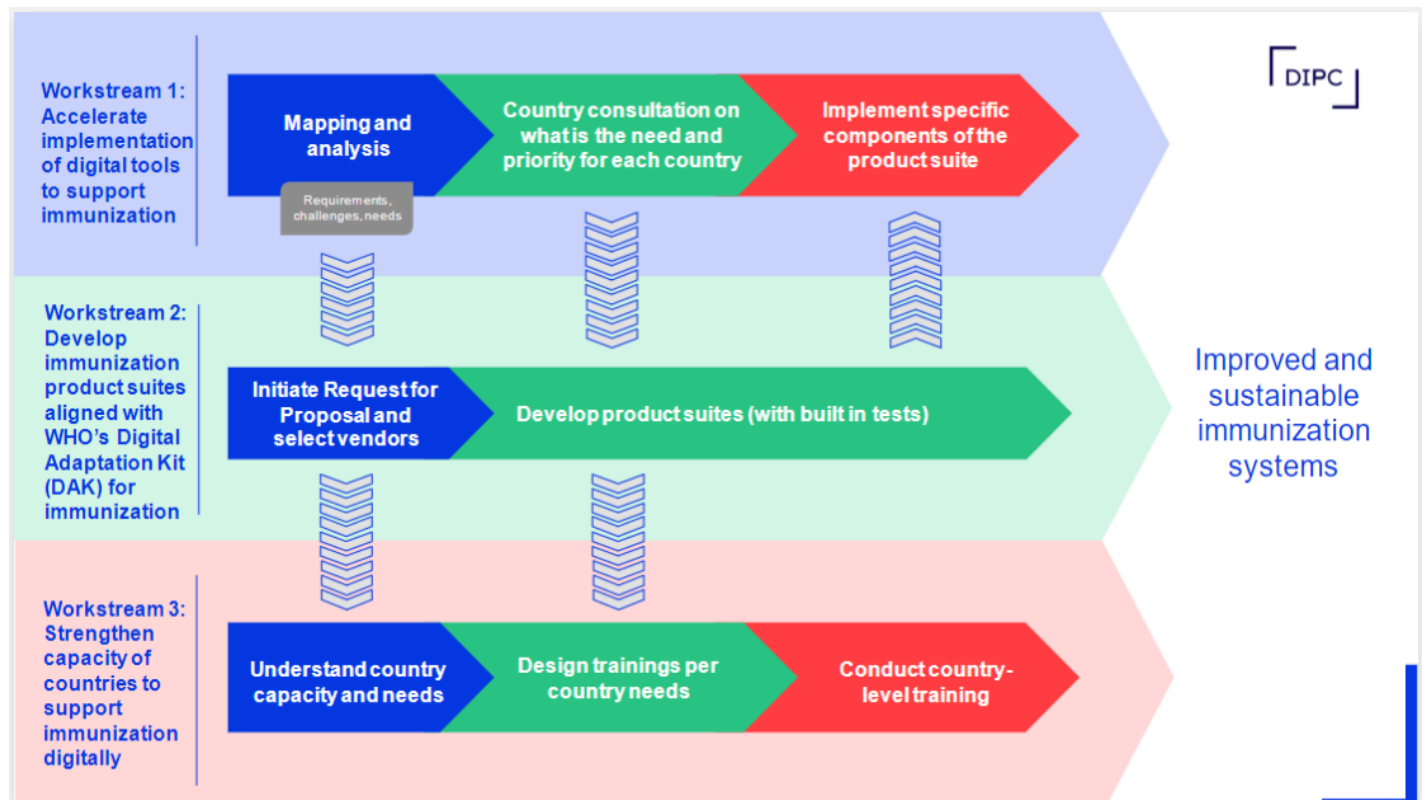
DIPC

Workstream 1: Accelerate implementation of digital tools to support immunization

Mapping and analysis

Requirements, challenges, needs

Country consultation on what is the need and priority for each country

Implement specific components of the product suite

Workstream 2: Develop immunization product suites aligned with WHO's Digital Adaptation Kit (DAK) for immunization

Initiate Request for Proposal and select vendors

Develop product suites (with built in tests)

Workstream 3: Strengthen capacity of countries to support immunization digitally

Understand country capacity and needs

Design trainings per country needs

Conduct country-level training

Improved and sustainable immunization systems